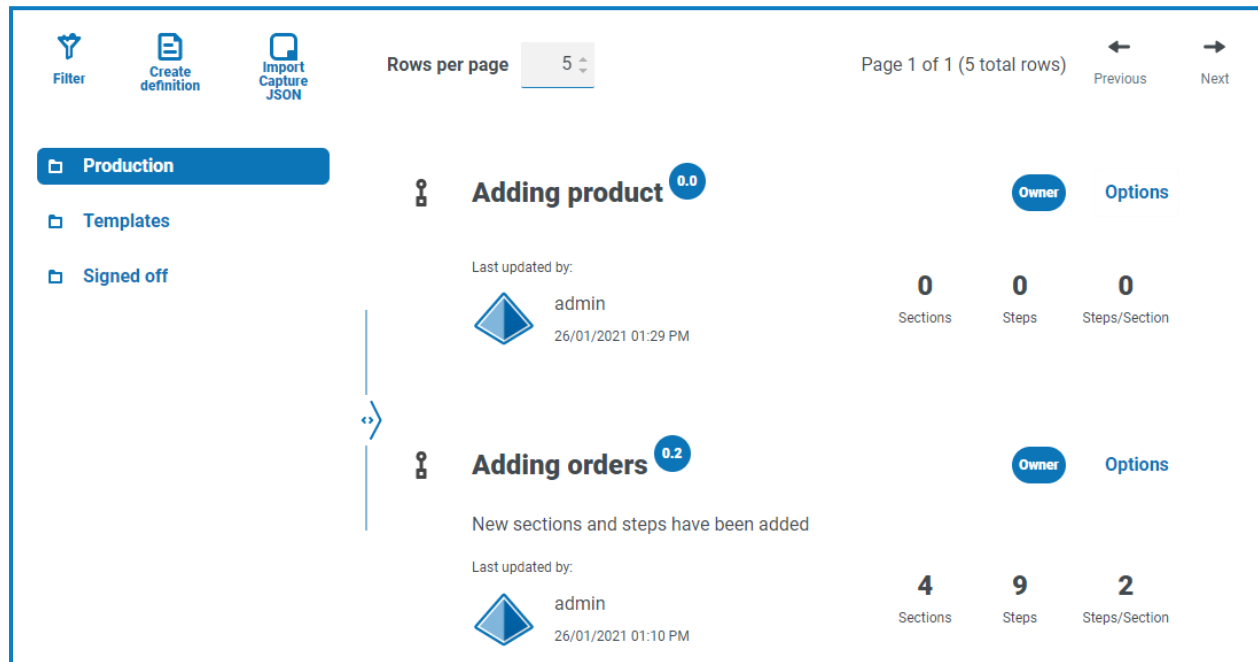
Filter

Create definition

Import Capture JSON

Rows per page 5

Page 1 of 1 (5 total rows)

Previous

Next

Production

Templates

Signed off

Adding product 0.0

Owner

Options

Last updated by:

admin

26/01/2021 01:29 PM

| 0 | 0 | 0 |
|---|---|---|
| Sections | Steps | Steps/Section |

Adding orders 0.2

Owner

Options

New sections and steps have been added

Last updated by:

admin

26/01/2021 01:10 PM

| 4 | 9 | 2 |
|---|---|---|
| Sections | Steps | Steps/Section |